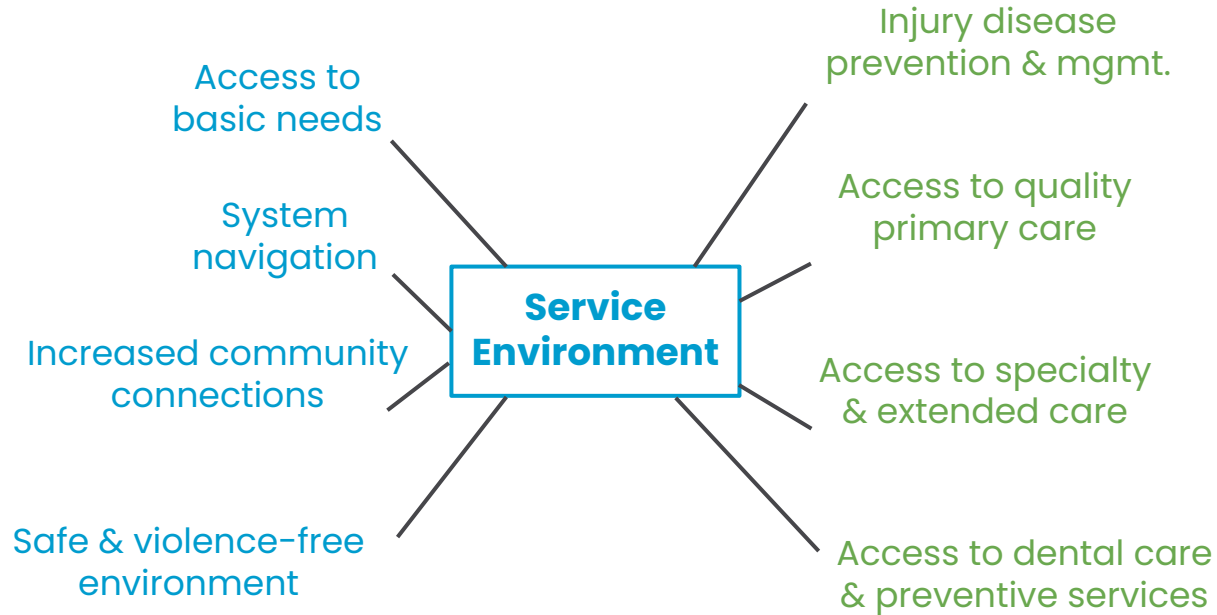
Service Environment

Access to basic needs

System navigation

Increased community connections

Safe & violence-free environment

Injury disease prevention & mgmt.

Access to quality primary care

Access to specialty & extended care

Access to dental care & preventive services